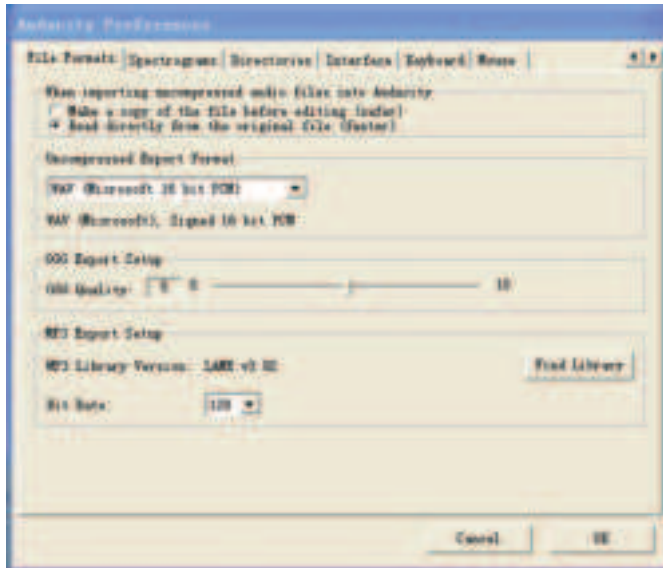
Audacity Preferences

File Formats | Spectrograms | Directories | Interface | Keyboard | Mouse

When importing uncompressed audio files into Audacity
Make a copy of the file before editing (safer)
Read directly from the original file (faster)

Uncompressed Export Format
WAV (Microsoft 16 bit PCM)
WAV (Microsoft), Signed 16 bit PCM

OGG Export Setup
OGG Quality: 5 0 10

MP3 Export Setup
MP3 Library Version: LAME v3.92
Find Library
Bit Rate: 128

Cancel OK